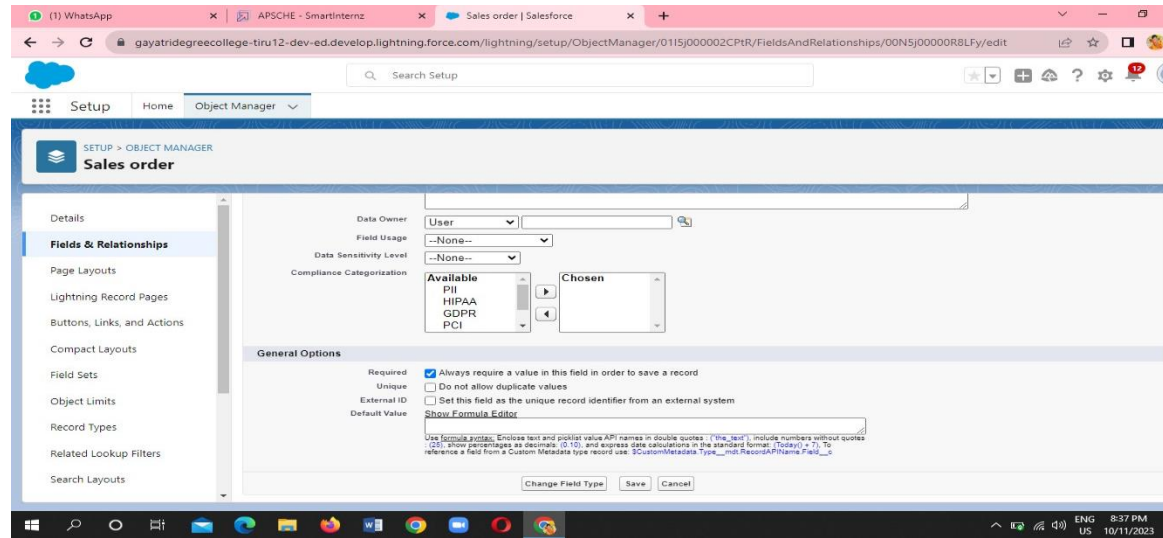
(1) WhatsApp
APSCHE - SmartInternz
Sales order | Salesforce
gayatridegreecollege-tiru12-dev-ed.develop.lightning.force.com/lightning/setup/ObjectManager/01I5j000002CPtR/FieldsAndRelationships/00N5j00000R8LFy/edit

Search Setup
12

Setup Home Object Manager

SETUP > OBJECT MANAGER
Sales order

Details
Fields & Relationships
Page Layouts
Lightning Record Pages
Buttons, Links, and Actions
Compact Layouts
Field Sets
Object Limits
Record Types
Related Lookup Filters
Search Layouts

Data Owner User
Field Usage --None--
Data Sensitivity Level --None--
Compliance Categorization
Available
PII
HIPAA
GDPR
PCI
Chosen

General Options
Required Always require a value in this field in order to save a record
Unique Do not allow duplicate values
External ID Set this field as the unique record identifier from an external system
Default Value Show Formula Editor

Use formula syntax: Enclose text and picklist value API names in double quotes : ("the_text"), include numbers without quotes : (25), show percentages as decimals: (0.10), and express date calculations in the standard format: (Today() + 7). To reference a field from a Custom Metadata type record use: $CustomMetadata.Type__mdt.RecordAPIName.Field__c

Change Field Type Save Cancel

ENG US 8:37 PM 10/11/2023